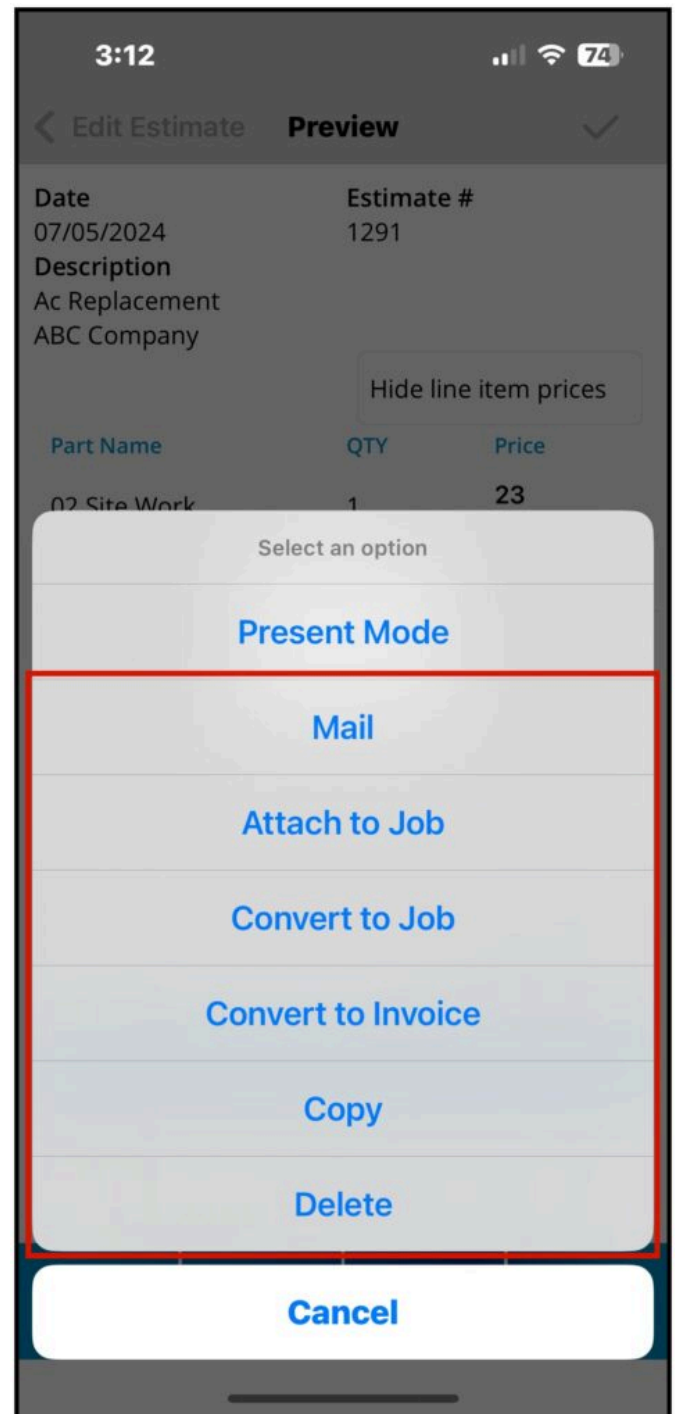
3:12

74

Edit Estimate Preview

Date
07/05/2024

Estimate #
1291

Description
Ac Replacement
ABC Company

Hide line item prices

| Part Name | QTY | Price |
|---|---|---|
| 02 Site Work | 1 | 23 |

Select an option

Present Mode

Mail

Attach to Job

Convert to Job

Convert to Invoice

Copy

Delete

Cancel